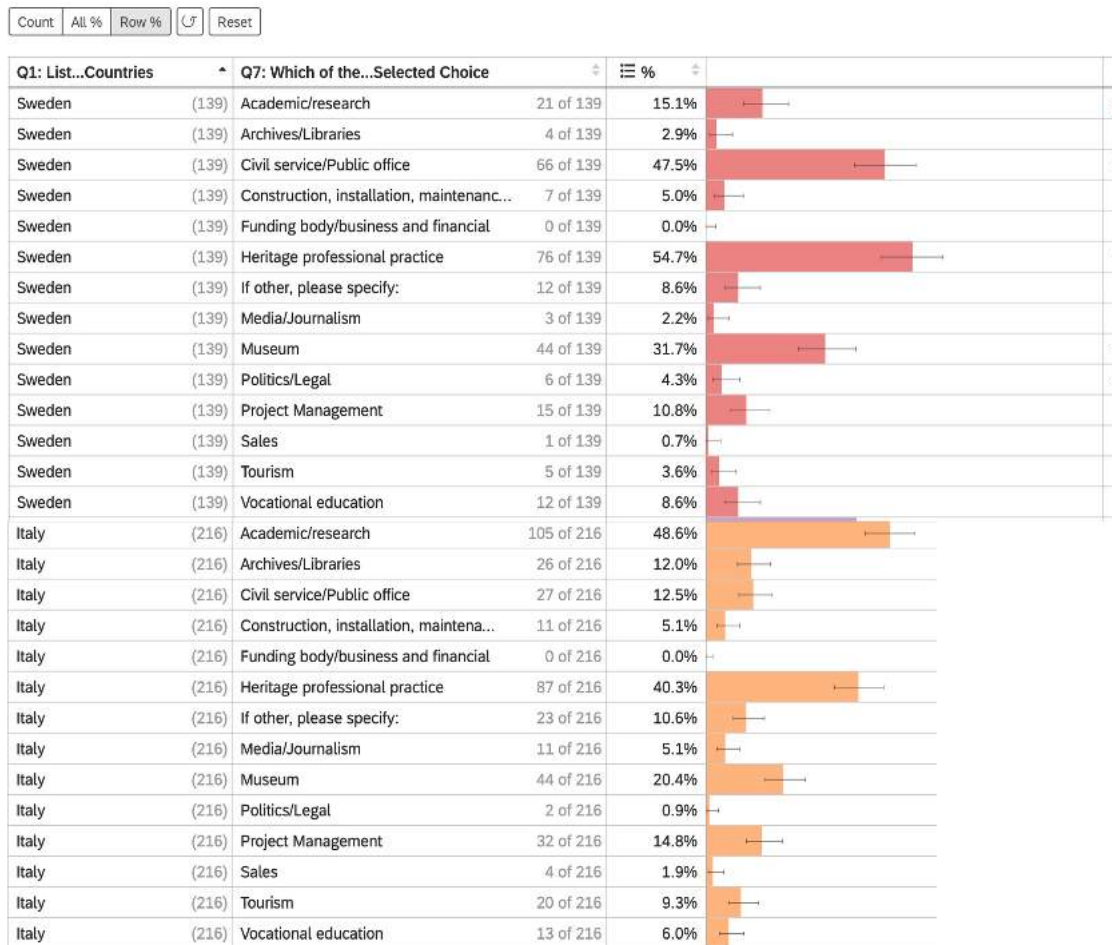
Count | All % | Row % | Reset

| Q1: List...Countries | | Q7: Which of the...Selected Choice | | % |
|---|---|---|---|---|
| Sweden | (139) | Academic/research | 21 of 139 | 15.1% |
| Sweden | (139) | Archives/Libraries | 4 of 139 | 2.9% |
| Sweden | (139) | Civil service/Public office | 66 of 139 | 47.5% |
| Sweden | (139) | Construction, installation, maintenanc... | 7 of 139 | 5.0% |
| Sweden | (139) | Funding body/business and financial | 0 of 139 | 0.0% |
| Sweden | (139) | Heritage professional practice | 76 of 139 | 54.7% |
| Sweden | (139) | If other, please specify: | 12 of 139 | 8.6% |
| Sweden | (139) | Media/Journalism | 3 of 139 | 2.2% |
| Sweden | (139) | Museum | 44 of 139 | 31.7% |
| Sweden | (139) | Politics/Legal | 6 of 139 | 4.3% |
| Sweden | (139) | Project Management | 15 of 139 | 10.8% |
| Sweden | (139) | Sales | 1 of 139 | 0.7% |
| Sweden | (139) | Tourism | 5 of 139 | 3.6% |
| Sweden | (139) | Vocational education | 12 of 139 | 8.6% |
| Italy | (216) | Academic/research | 105 of 216 | 48.6% |
| Italy | (216) | Archives/Libraries | 26 of 216 | 12.0% |
| Italy | (216) | Civil service/Public office | 27 of 216 | 12.5% |
| Italy | (216) | Construction, installation, maintena... | 11 of 216 | 5.1% |
| Italy | (216) | Funding body/business and financial | 0 of 216 | 0.0% |
| Italy | (216) | Heritage professional practice | 87 of 216 | 40.3% |
| Italy | (216) | If other, please specify: | 23 of 216 | 10.6% |
| Italy | (216) | Media/Journalism | 11 of 216 | 5.1% |
| Italy | (216) | Museum | 44 of 216 | 20.4% |
| Italy | (216) | Politics/Legal | 2 of 216 | 0.9% |
| Italy | (216) | Project Management | 32 of 216 | 14.8% |
| Italy | (216) | Sales | 4 of 216 | 1.9% |
| Italy | (216) | Tourism | 20 of 216 | 9.3% |
| Italy | (216) | Vocational education | 13 of 216 | 6.0% |